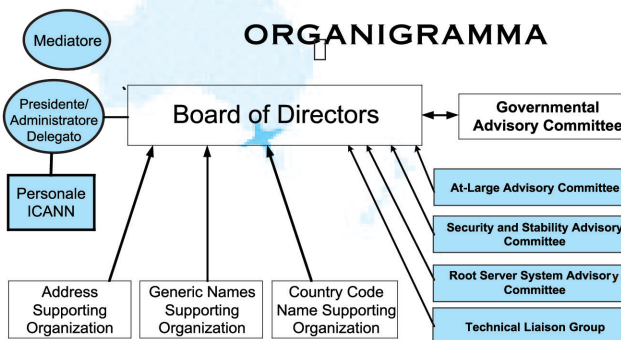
Mediatore

ORGANIGRAMMA

Presidente/ Administratore Delegato

Board of Directors

Governmental Advisory Committee

Personale ICANN

At-Large Advisory Committee

Security and Stability Advisory Committee

Root Server System Advisory Committee

Technical Liaison Group

Address Supporting Organization

Generic Names Supporting Organization

Country Code Name Supporting Organization